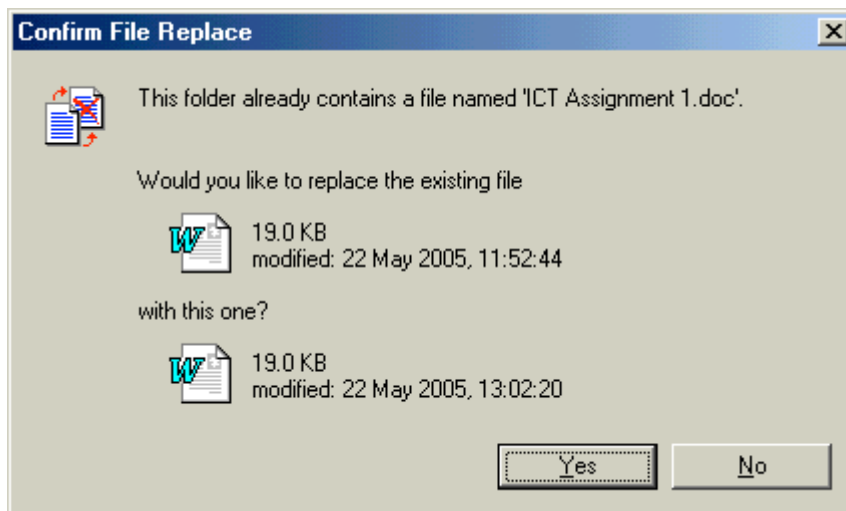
Confirm File Replace

This folder already contains a file named 'ICT Assignment 1.doc'.

Would you like to replace the existing file

19.0 KB
modified: 22 May 2005, 11:52:44

with this one?

19.0 KB
modified: 22 May 2005, 13:02:20

Yes

No